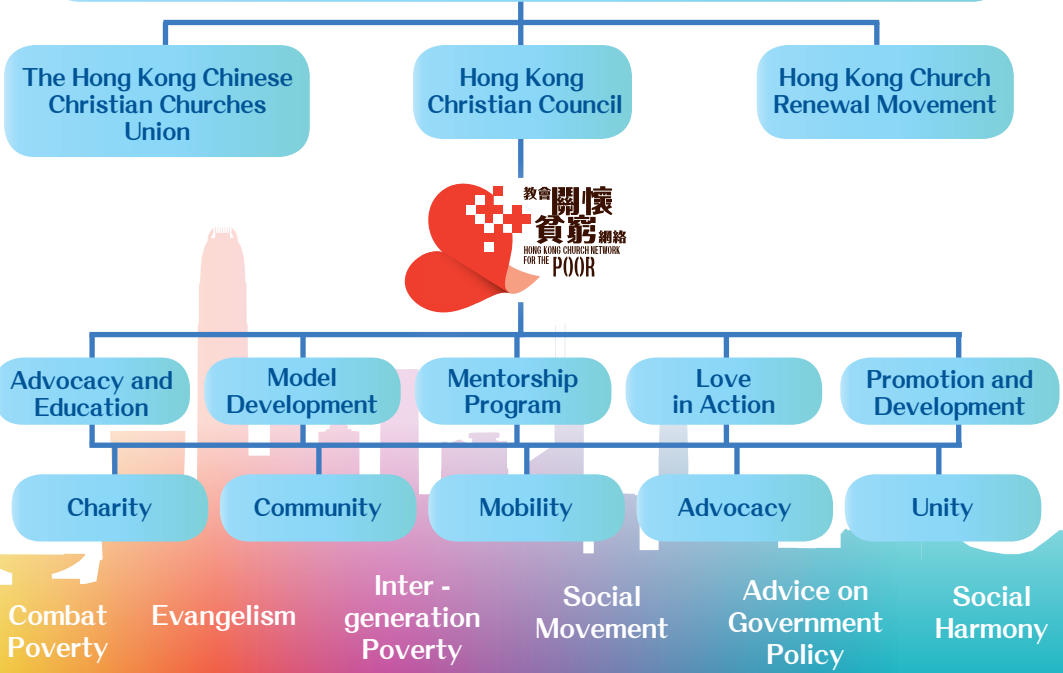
The Hong Kong Chinese Christian Churches Union

Hong Kong Christian Council

Hong Kong Church Renewal Movement

教會關懷貧窮網絡
HONG KONG CHURCH NETWORK FOR THE POOR

Advocacy and Education

Model Development

Mentorship Program

Love in Action

Promotion and Development

Charity

Community

Mobility

Advocacy

Unity

Combat Poverty

Evangelism

Inter - generation Poverty

Social Movement

Advice on Government Policy

Social Harmony